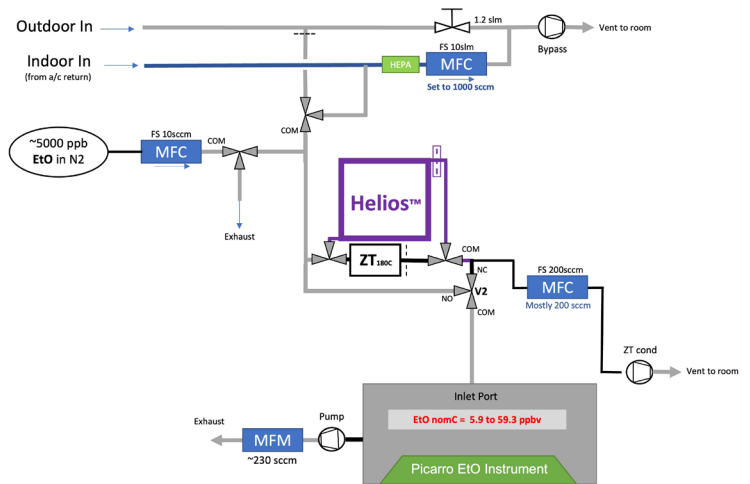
Outdoor In

1.2 slm

Vent to room

Bypass

Indoor In
(from a/c return)

HEPA

FS 10slm
MFC
Set to 1000 sccm

COM

~5000 ppb
EtO in N2

FS 10sccm
MFC

COM

Exhaust

Helios™

ZT$_{180C}$

COM

NC

NO

V2

COM

FS 200sccm
MFC
Mostly 200 sccm

ZT cond

Vent to room

Inlet Port

EtO nomC = 5.9 to 59.3 ppbv

Exhaust

MFM
~230 sccm

Pump

Picarro EtO Instrument